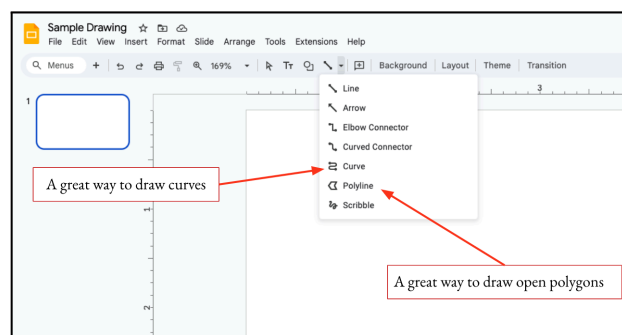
Sample Drawing
File Edit View Insert Format Slide Arrange Tools Extensions Help
Menus 169% Background Layout Theme Transition
1
Line
Arrow
Elbow Connector
Curved Connector
Curve
Polyline
Scribble
A great way to draw curves
A great way to draw open polygons
1
2
3